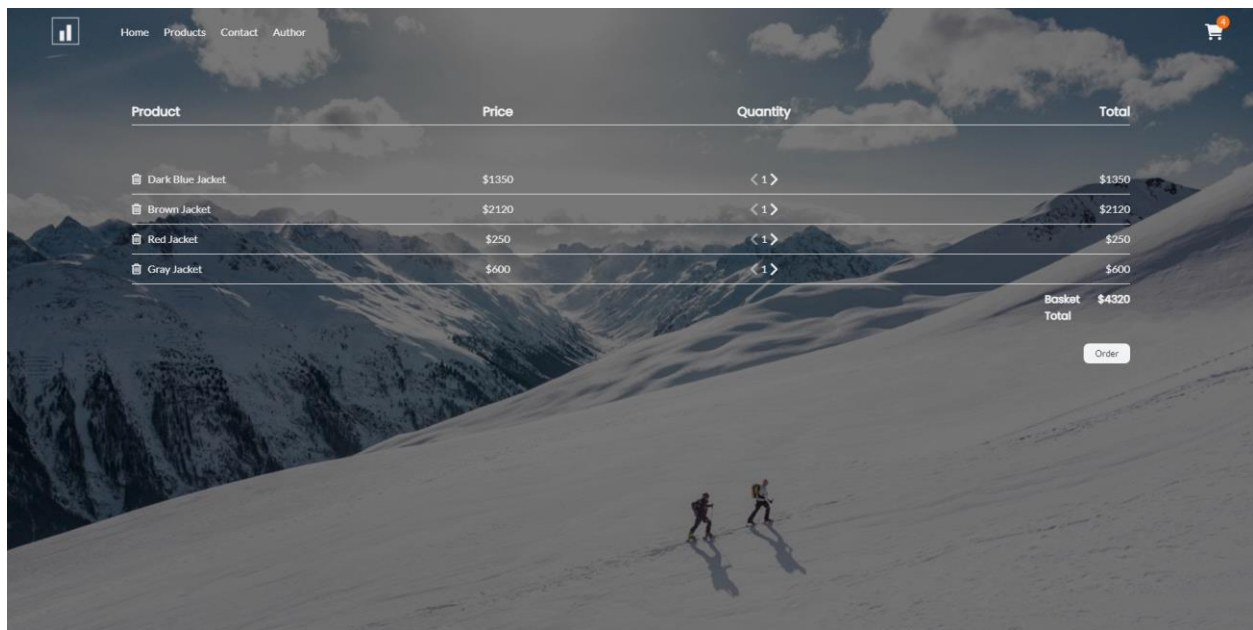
Home Products Contact Author

4

| Product | Price | Quantity | Total |
|---|---|---|---|
| Dark Blue Jacket | $1350 | < 1 > | $1350 |
| Brown Jacket | $2120 | < 1 > | $2120 |
| Red Jacket | $250 | < 1 > | $250 |
| Gray Jacket | $600 | < 1 > | $600 |

Basket Total $4320

Order